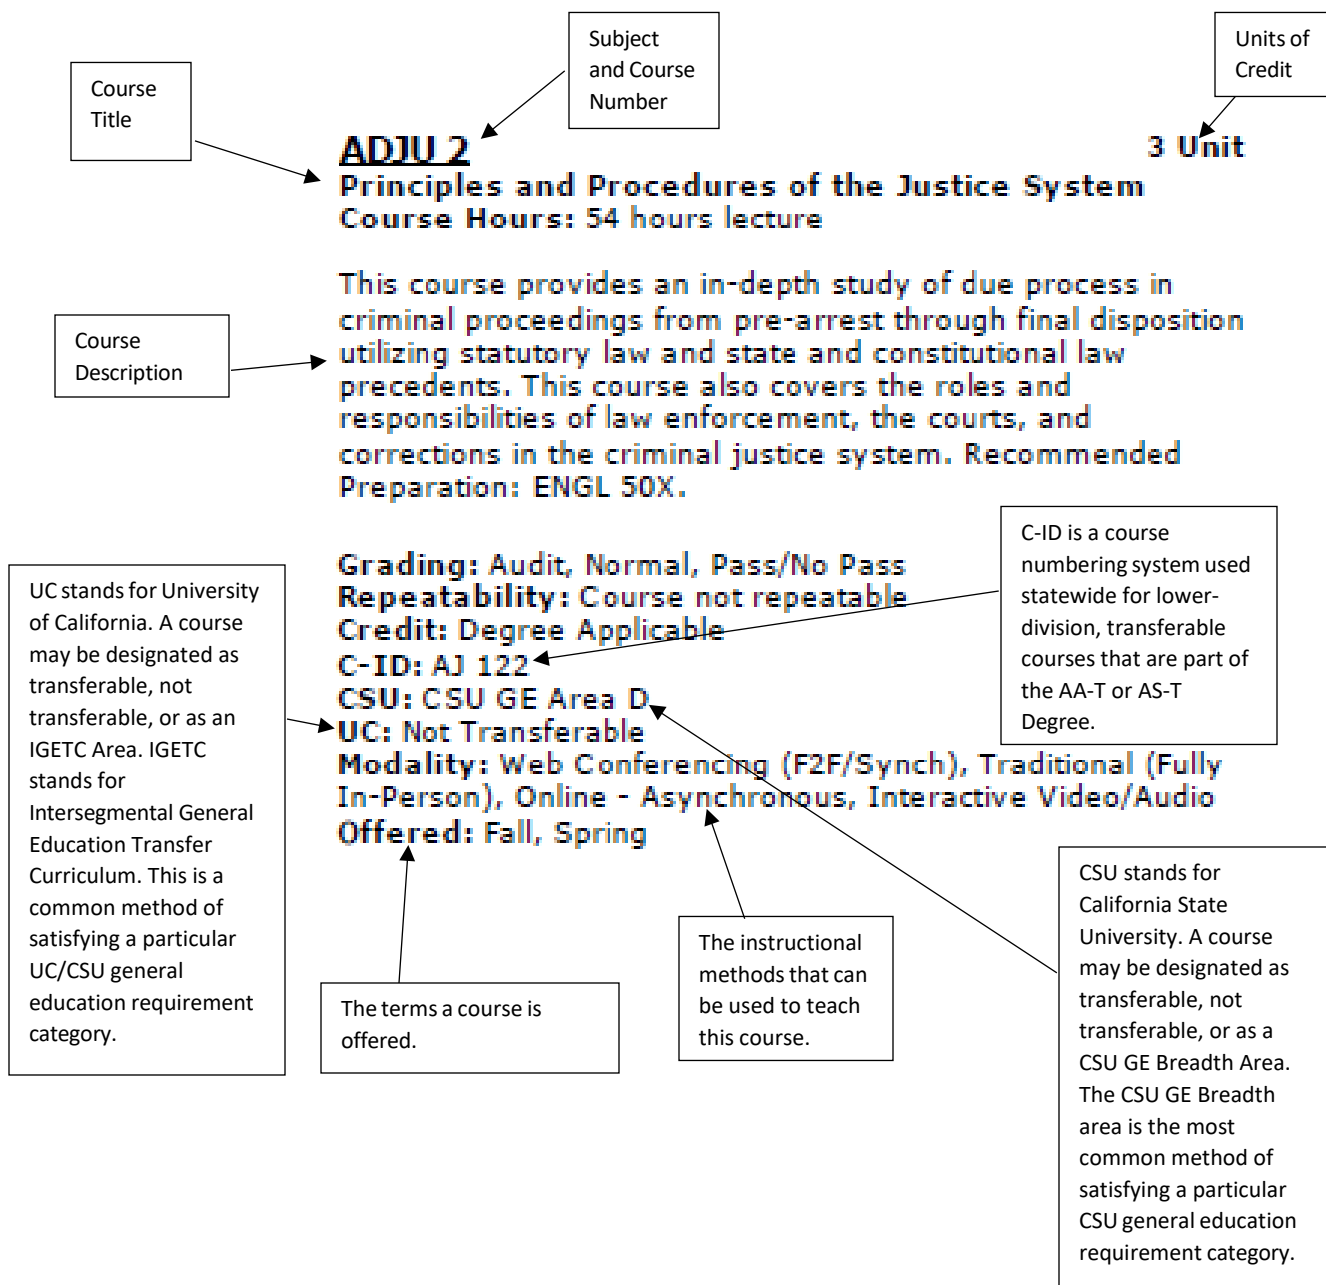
Course Title

Subject and Course Number

Units of Credit

ADJU 2

3 Unit

Principles and Procedures of the Justice System
Course Hours: 54 hours lecture

Course Description

This course provides an in-depth study of due process in criminal proceedings from pre-arrest through final disposition utilizing statutory law and state and constitutional law precedents. This course also covers the roles and responsibilities of law enforcement, the courts, and corrections in the criminal justice system. Recommended Preparation: ENGL 50X.

C-ID is a course numbering system used statewide for lower-division, transferable courses that are part of the AA-T or AS-T Degree.

UC stands for University of California. A course may be designated as transferable, not transferable, or as an IGETC Area. IGETC stands for Intersegmental General Education Transfer Curriculum. This is a common method of satisfying a particular UC/CSU general education requirement category.

Grading: Audit, Normal, Pass/No Pass
Repeatability: Course not repeatable
Credit: Degree Applicable
C-ID: AJ 122
CSU: CSU GE Area D
UC: Not Transferable
Modality: Web Conferencing (F2F/Synch), Traditional (Fully In-Person), Online - Asynchronous, Interactive Video/Audio
Offered: Fall, Spring

CSU stands for California State University. A course may be designated as transferable, not transferable, or as a CSU GE Breadth Area. The CSU GE Breadth area is the most common method of satisfying a particular CSU general education requirement category.

The instructional methods that can be used to teach this course.

The terms a course is offered.